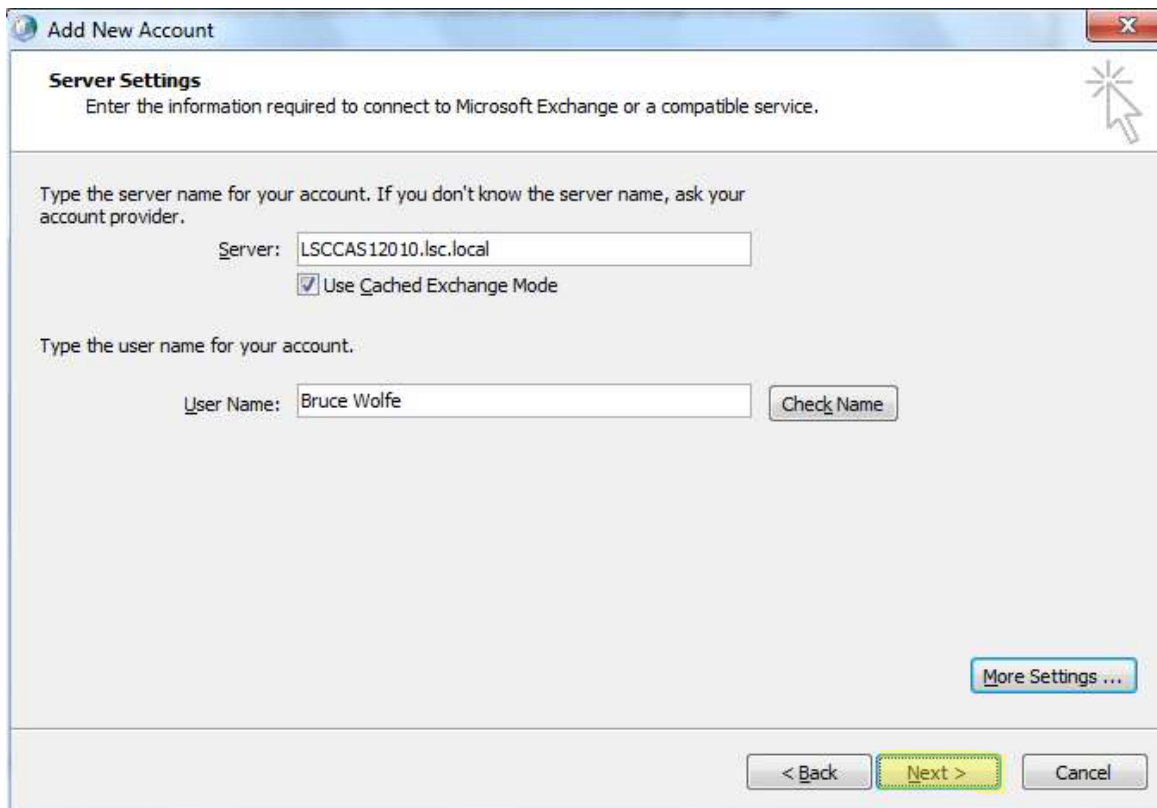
Add New Account

Server Settings
Enter the information required to connect to Microsoft Exchange or a compatible service.

Type the server name for your account. If you don't know the server name, ask your account provider.

Server: LSCCAS12010.lsc.local

Use Cached Exchange Mode

Type the user name for your account.

User Name: Bruce Wolfe

Check Name

More Settings ...

< Back

Next >

Cancel